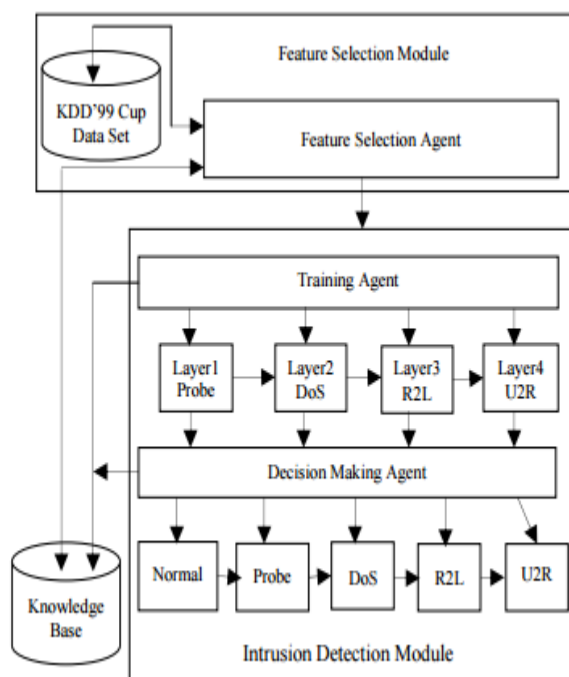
Feature Selection Module

KDD'99 Cup Data Set

Feature Selection Agent

Training Agent

Layer1 Probe

Layer2 DoS

Layer3 R2L

Layer4 U2R

Decision Making Agent

Normal

Probe

DoS

R2L

U2R

Knowledge Base

Intrusion Detection Module